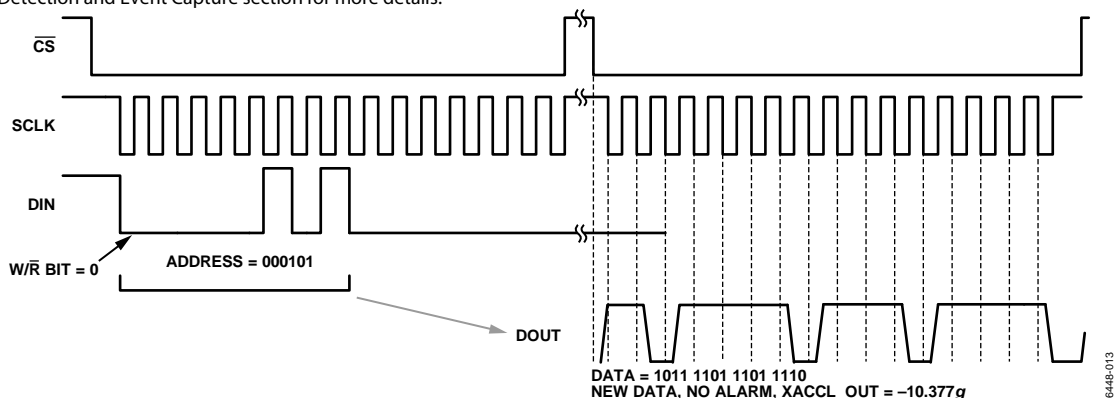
Detection and Event Capture section for more details.

$\overline{CS}$

SCLK

DIN

W/$\overline{R}$ BIT = 0

ADDRESS = 000101

DOUT

DATA = 1011 1101 1101 1110
NEW DATA, NO ALARM, XACCL_OUT = –10.377g

06448-013